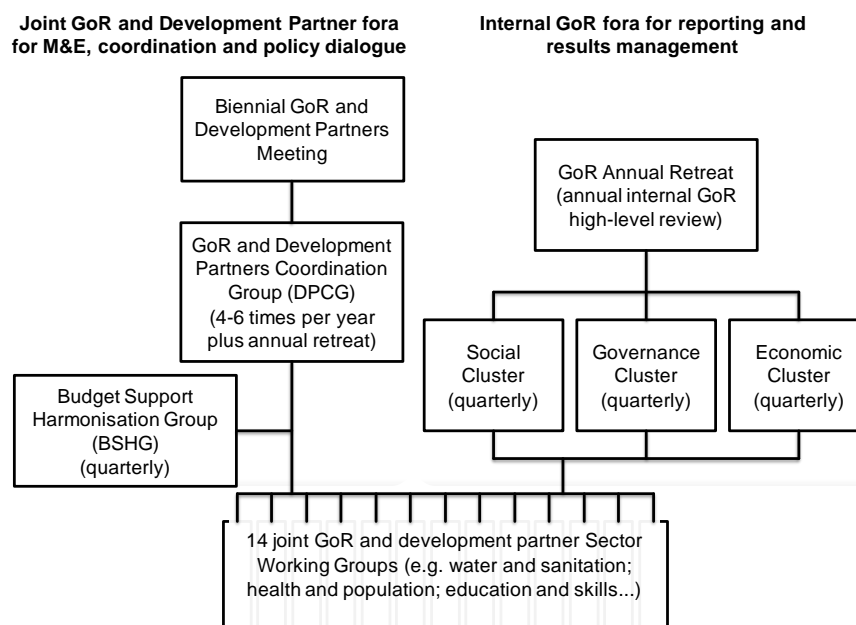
Joint GoR and Development Partner fora for M&E, coordination and policy dialogue

Internal GoR fora for reporting and results management

Biennial GoR and Development Partners Meeting

GoR and Development Partners Coordination Group (DPCG) (4-6 times per year plus annual retreat)

Budget Support Harmonisation Group (BSHG) (quarterly)

GoR Annual Retreat (annual internal GoR high-level review)

Social Cluster (quarterly)

Governance Cluster (quarterly)

Economic Cluster (quarterly)

14 joint GoR and development partner Sector Working Groups (e.g. water and sanitation; health and population; education and skills...)